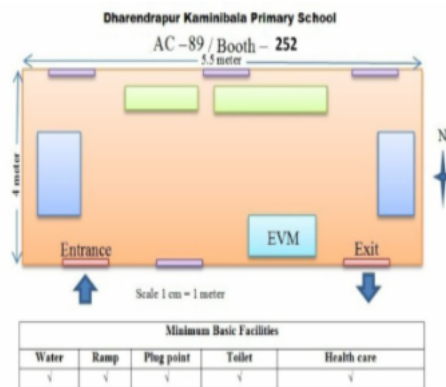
Dharendrapur Kaminibala Primary School

AC –89 / Booth – 252

5.5 meter

4 meter

N

EVM

Entrance

Exit

Scale 1 cm = 1 meter

| Minimum Basic Facilities | | | | |
|---|---|---|---|---|
| Water | Ramp | Plug point | Toilet | Health care |
| √ | √ | √ | √ | √ |